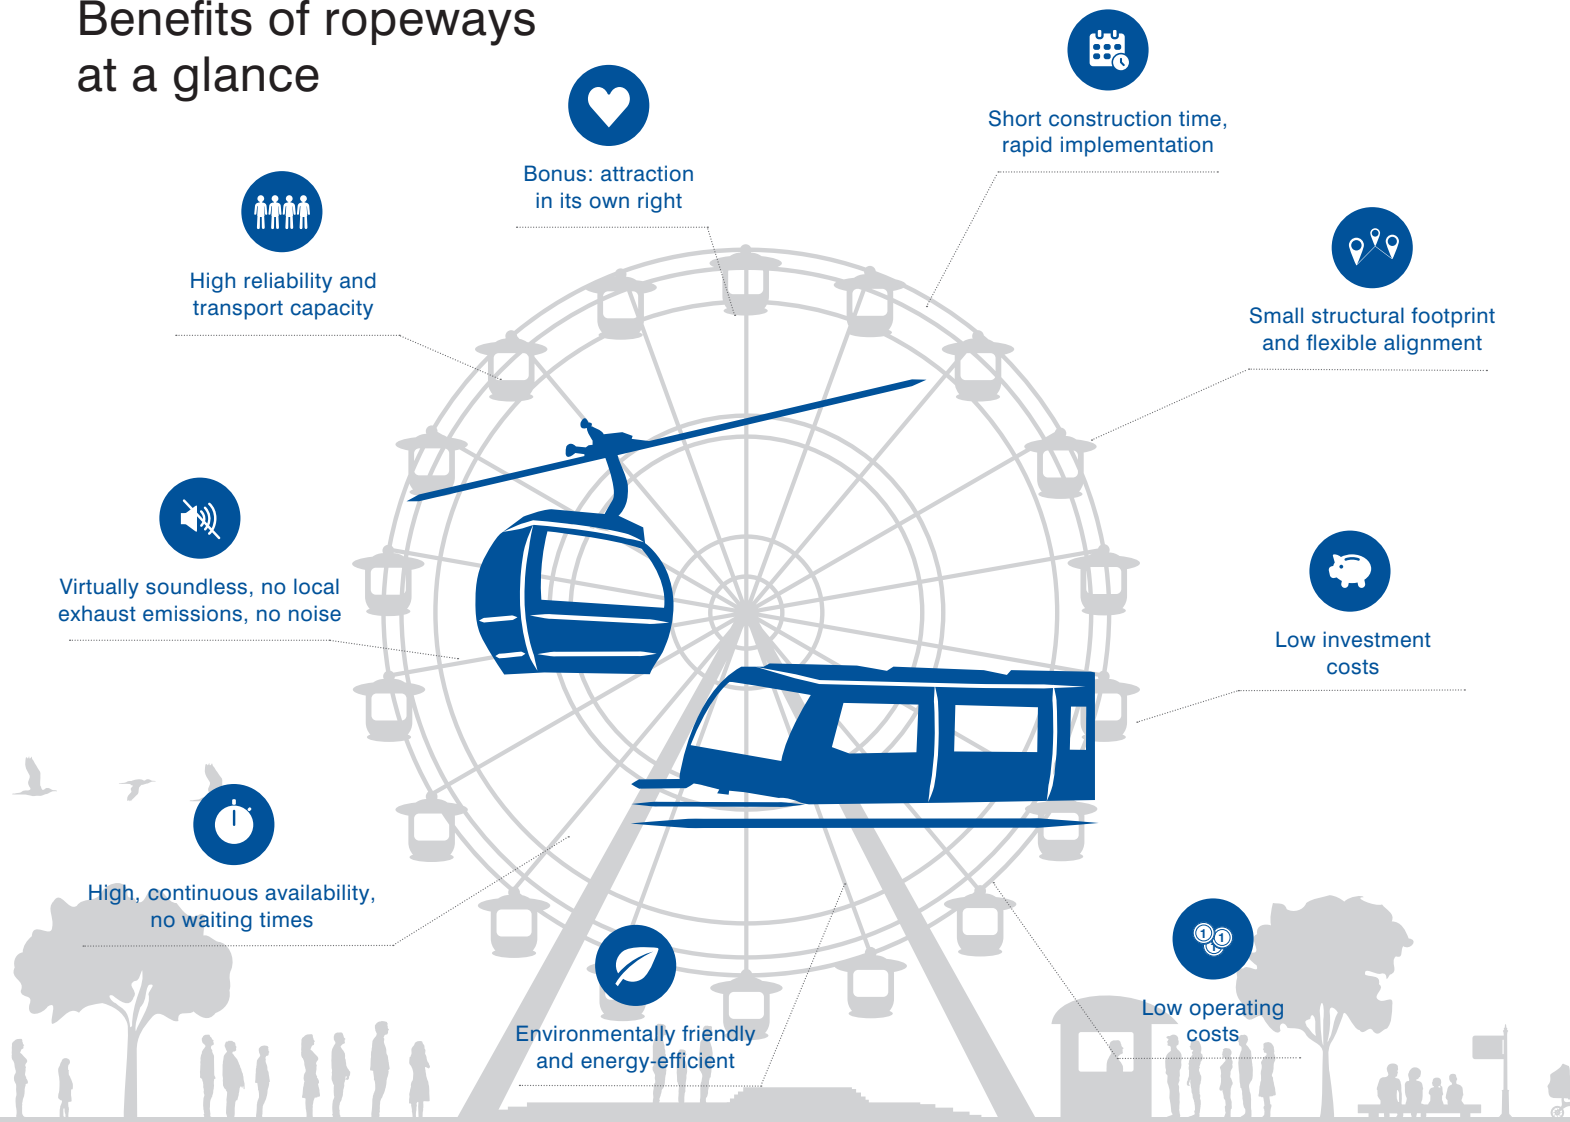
Benefits of ropeways at a glance

Bonus: attraction in its own right

Short construction time, rapid implementation

High reliability and transport capacity

Small structural footprint and flexible alignment

Virtually soundless, no local exhaust emissions, no noise

Low investment costs

High, continuous availability, no waiting times

Environmentally friendly and energy-efficient

Low operating costs